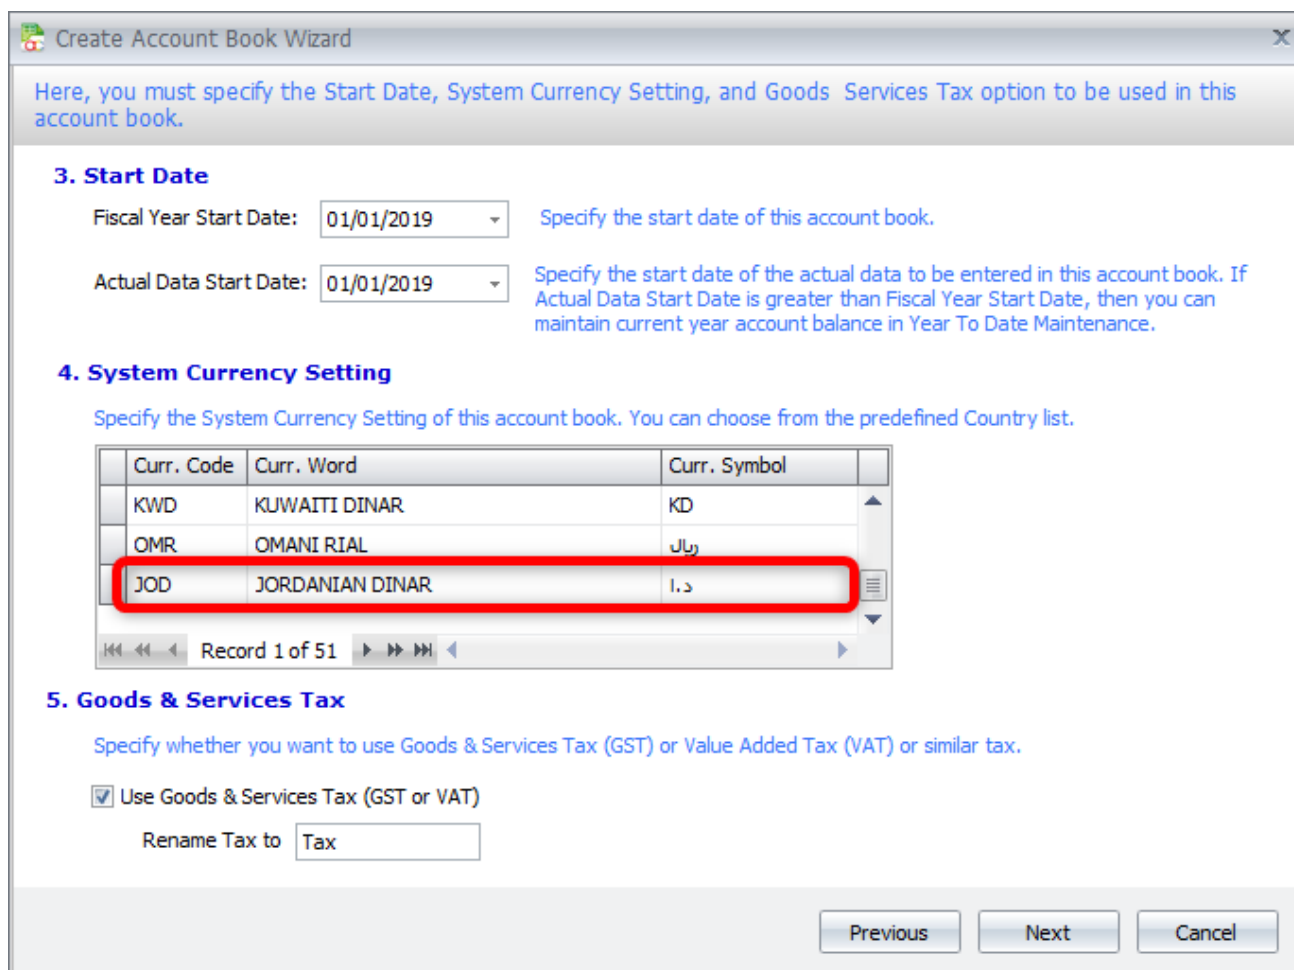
Create Account Book Wizard

Here, you must specify the Start Date, System Currency Setting, and Goods Services Tax option to be used in this account book.

3. Start Date

Fiscal Year Start Date: 01/01/2019

Specify the start date of this account book.

Actual Data Start Date: 01/01/2019

Specify the start date of the actual data to be entered in this account book. If Actual Data Start Date is greater than Fiscal Year Start Date, then you can maintain current year account balance in Year To Date Maintenance.

4. System Currency Setting

Specify the System Currency Setting of this account book. You can choose from the predefined Country list.

| Curr. Code | Curr. Word | Curr. Symbol |
|---|---|---|
| KWD | KUWAITI DINAR | KD |
| OMR | OMANI RIAL | ريال |
| JOD | JORDANIAN DINAR | د.ا |

Record 1 of 51

5. Goods & Services Tax

Specify whether you want to use Goods & Services Tax (GST) or Value Added Tax (VAT) or similar tax.

Use Goods & Services Tax (GST or VAT)

Rename Tax to Tax

Previous Next Cancel